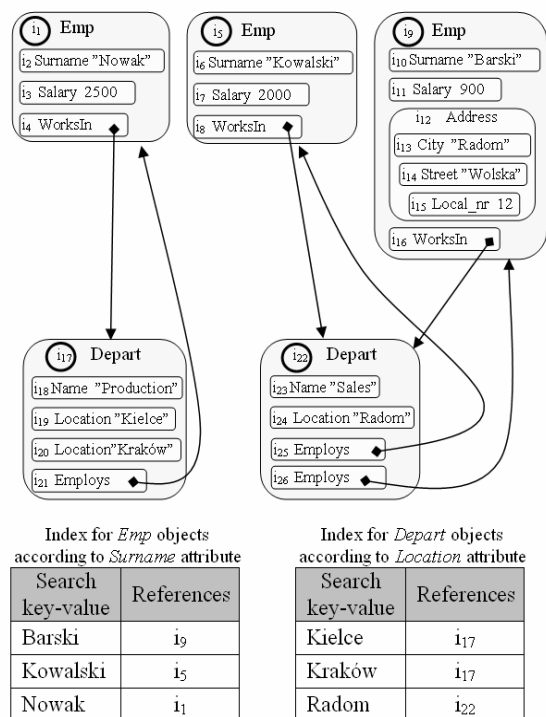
$i_1$ Emp
$i_2$ Surname "Nowak"
$i_3$ Salary 2500
$i_4$ WorksIn

$i_5$ Emp
$i_6$ Surname "Kowalski"
$i_7$ Salary 2000
$i_8$ WorksIn

$i_9$ Emp
$i_{10}$ Surname "Barski"
$i_{11}$ Salary 900
$i_{12}$ Address
$i_{13}$ City "Radom"
$i_{14}$ Street "Wolska"
$i_{15}$ Local_nr 12
$i_{16}$ WorksIn

$i_{17}$ Depart
$i_{18}$ Name "Production"
$i_{19}$ Location "Kielce"
$i_{20}$ Location "Kraków"
$i_{21}$ Employs

$i_{22}$ Depart
$i_{23}$ Name "Sales"
$i_{24}$ Location "Radom"
$i_{25}$ Employs
$i_{26}$ Employs

Index for *Emp* objects according to *Surname* attribute

| Search key-value | References |
|---|---|
| Barski | $i_9$ |
| Kowalski | $i_5$ |
| Nowak | $i_1$ |

Index for *Depart* objects according to *Location* attribute

| Search key-value | References |
|---|---|
| Kielce | $i_{17}$ |
| Kraków | $i_{17}$ |
| Radom | $i_{22}$ |